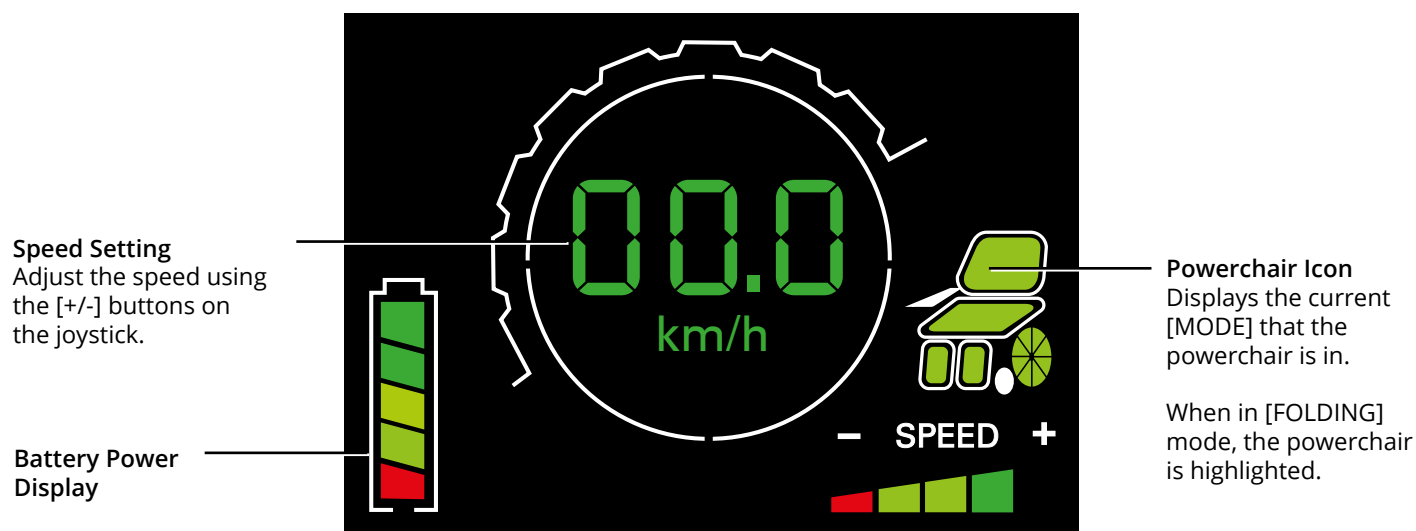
Speed Setting
Adjust the speed using the [+/-] buttons on the joystick.

Battery Power Display

00.0
km/h

– SPEED +

Powerchair Icon
Displays the current [MODE] that the powerchair is in.

When in [FOLDING] mode, the powerchair is highlighted.